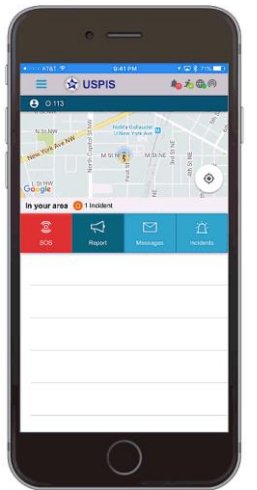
AT&T 9:41 PM 71%

USPIS

O 113

N St NW
New York Ave NW
North Capitol St NW
First St
M St NE
M St NE
3rd St NE
4th St NE
L St NW
Noma-Gallaudet U New York Ave
Google

In your area 1 Incident

SOS
Report
Messages
Incidents